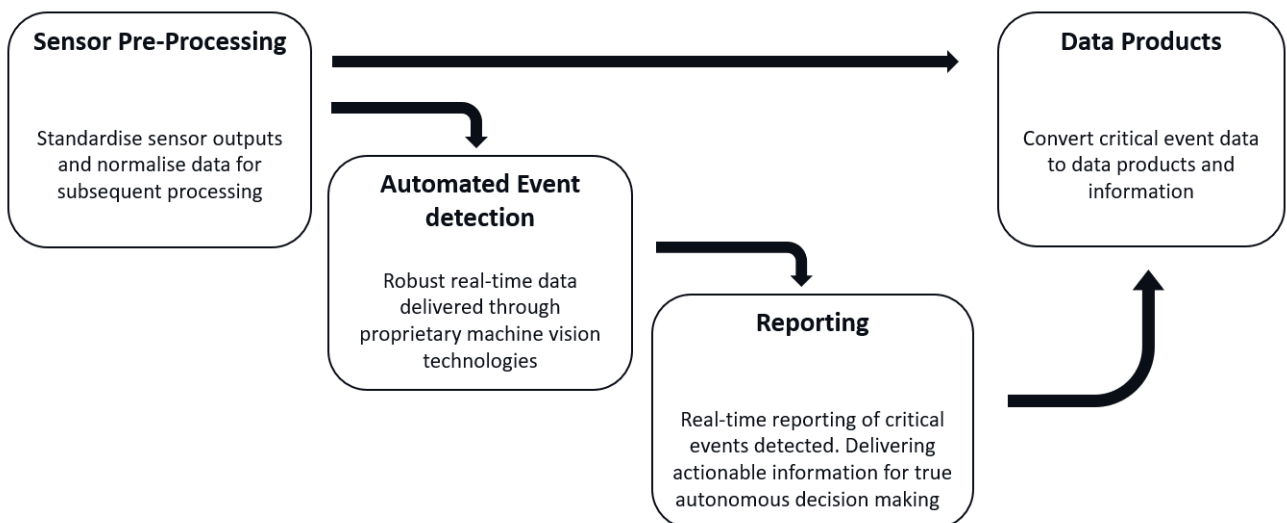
Sensor Pre-Processing

Standardise sensor outputs and normalise data for subsequent processing

Automated Event detection

Robust real-time data delivered through proprietary machine vision technologies

Reporting

Real-time reporting of critical events detected. Delivering actionable information for true autonomous decision making

Data Products

Convert critical event data to data products and information